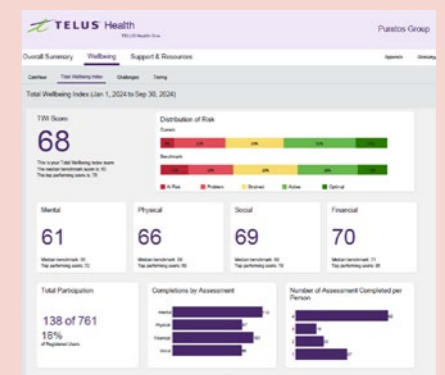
TELUS Health
TELUS Health One

Puratos Group

Overall Summary Wellbeing Support & Resources

Appendix Glossary

Overview Total Wellbeing Index Challenges Timing

Total Wellbeing Index (Jan 1, 2024 to Sep 30, 2024)

TWI Score
68
This is your Total Wellbeing Index score
The median benchmark score is 62
The top performing score is 79

Distribution of Risk
Current
Benchmark
At Risk Problem Strained Active Optimal

Mental
61
Median benchmark: 50
Top performing score: 72

Physical
66
Median benchmark: 50
Top performing score: 74

Social
69
Median benchmark: 58
Top performing score: 78

Financial
70
Median benchmark: 71
Top performing score: 86

Total Participation
138 of 761
18%
of Registered Users

Completions by Assessment
Mental
Physical
Financial
Social

Number of Assessment Completed per Person
4
3
2
1